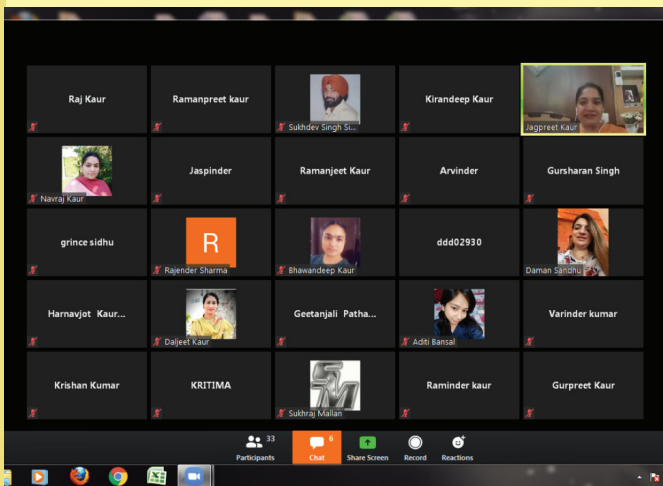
Raj Kaur

Ramanpreet kaur

Sukhdev Singh Si...

Kirandeep Kaur

Jagpreet Kaur

Navraj Kaur

Jaspinder

Ramanjeet Kaur

Arvinder

Gursharan Singh

grince sidhu

R

Rajender Sharma

Bhawandeep Kaur

ddd02930

Daman Sandhu

Harnavjot Kaur...

Daljeet Kaur

Geetanjali Patha...

Aditi Bansal

Varinder kumar

Krishan Kumar

KRITIMA

SM

Sukhraj Mallan

Raminder kaur

Gurpreet Kaur

33
Participants

6
Chat

Share Screen

Record

Reactions